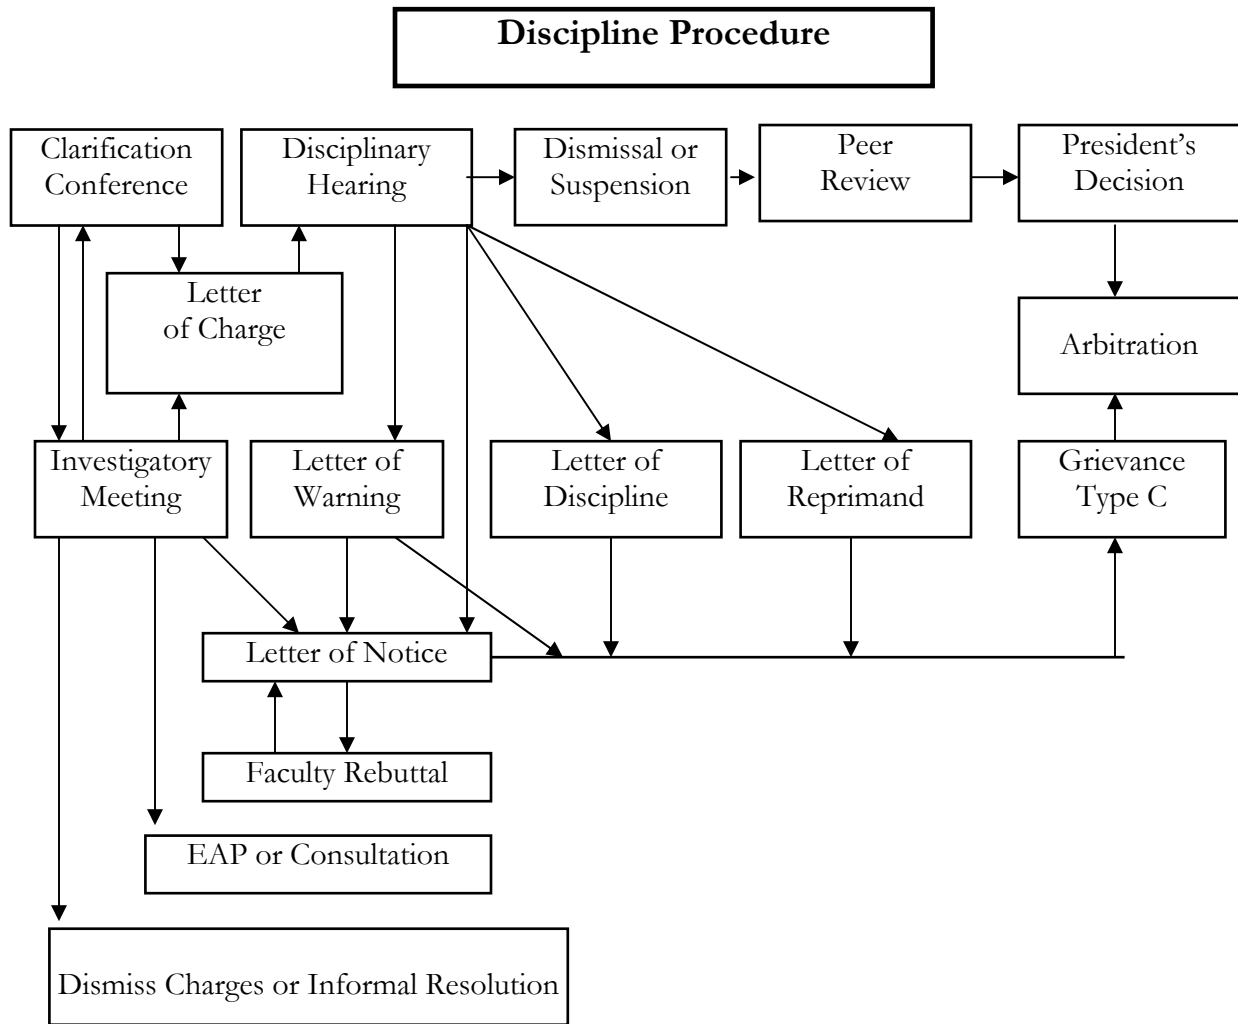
Discipline Procedure

Clarification Conference

Disciplinary Hearing

Dismissal or Suspension

Peer Review

President's Decision

Letter of Charge

Arbitration

Investigatory Meeting

Letter of Warning

Letter of Discipline

Letter of Reprimand

Grievance Type C

Letter of Notice

Faculty Rebuttal

EAP or Consultation

Dismiss Charges or Informal Resolution